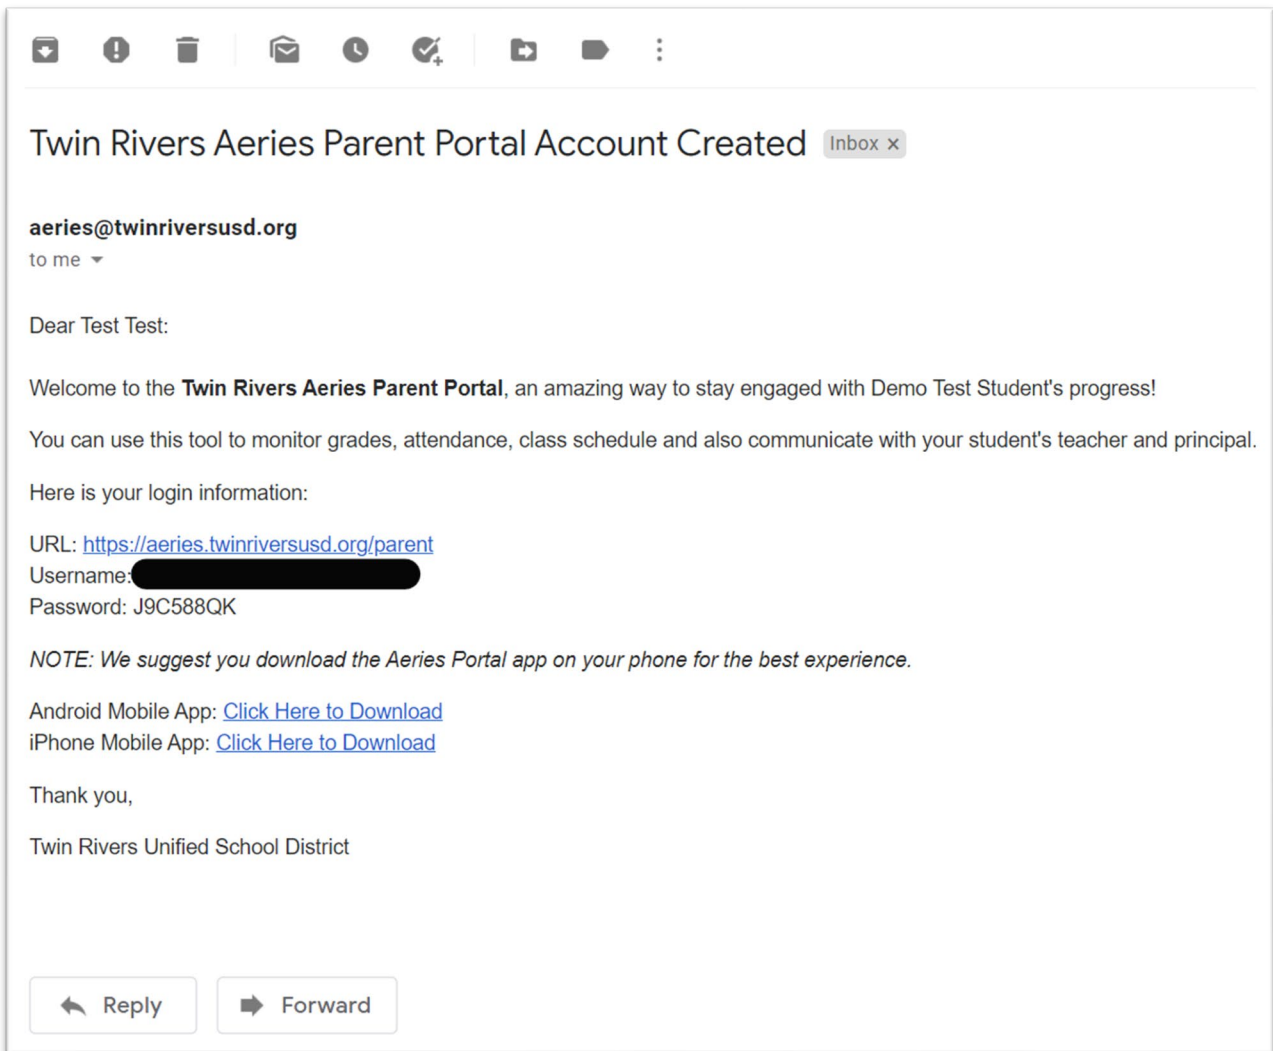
Twin Rivers Aeries Parent Portal Account Created Inbox ×

aeries@twinriversusd.org
to me

Dear Test Test:

Welcome to the **Twin Rivers Aeries Parent Portal**, an amazing way to stay engaged with Demo Test Student's progress!

You can use this tool to monitor grades, attendance, class schedule and also communicate with your student's teacher and principal.

Here is your login information:

URL: https://aeries.twinriversusd.org/parent
Username: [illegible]
Password: J9C588QK

*NOTE: We suggest you download the Aeries Portal app on your phone for the best experience.*

Android Mobile App: Click Here to Download
iPhone Mobile App: Click Here to Download

Thank you,

Twin Rivers Unified School District

Reply Forward